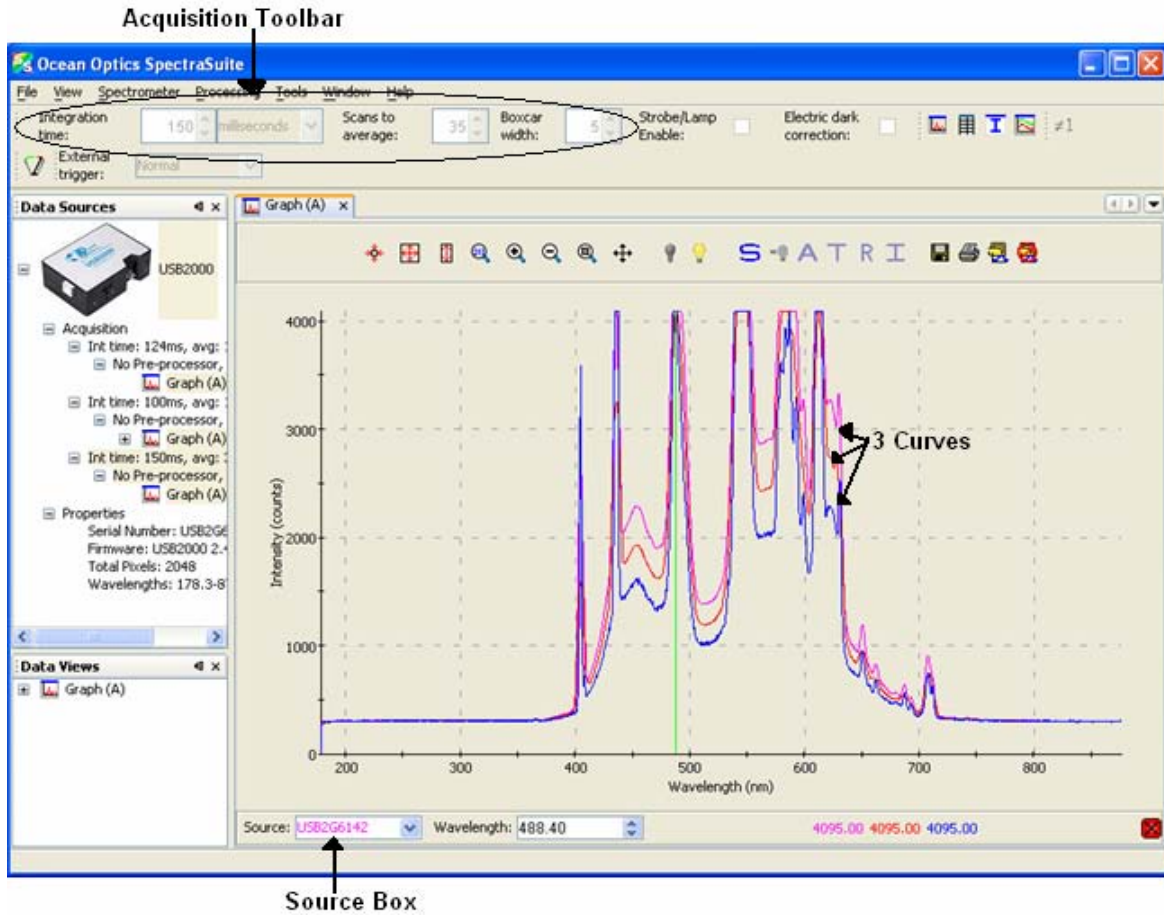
Acquisition Toolbar

Ocean Optics SpectraSuite

File View Spectrometer Processing Tools Window Help

Integration time: 150 milliseconds Scans to average: 35 Boxcar width: 5 Strobe/Lamp Enable: Electric dark correction: ≠1

External trigger: Normal

Data Sources

USB2000

Acquisition
Int time: 124ms, avg:
No Pre-processor,
Graph (A)
Int time: 100ms, avg:
No Pre-processor,
Graph (A)
Int time: 150ms, avg:
No Pre-processor,
Graph (A)
Properties
Serial Number: USB2G
Firmware: USB2000 2.
Total Pixels: 2048
Wavelengths: 178.3-8

Data Views

Graph (A)

Graph (A)

S A T R I

4000
3000
2000
1000
0

Intensity (counts)

200 300 400 500 600 700 800

Wavelength (nm)

3 Curves

Source: USB2G6142 Wavelength: 488.40 4095.00 4095.00 4095.00

Source Box